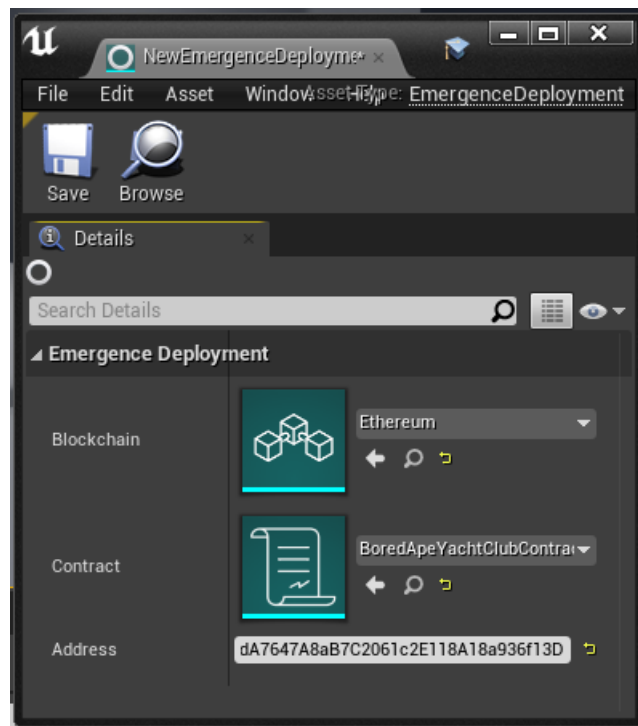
NewEmergenceDeployme

File Edit Asset Window Help

Asset Type: EmergenceDeployment

Save Browse

Details

Search Details

Emergence Deployment

Blockchain

Ethereum

Contract

BoredApeYachtClubContra

Address

dA7647A8aB7C2061c2E118A18a936f13D